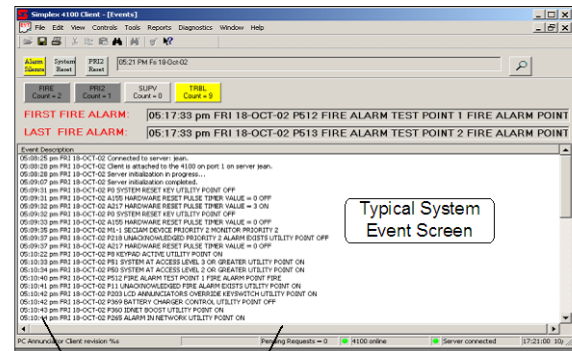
Simplex 4100 Client - [Events]

File Edit View Controls Tools Reports Diagnostics Window Help

Alarm Silence | System Reset | PRI2 Reset | 05:21 PM Fri 18-Oct-02

FIRE Count = 2 | PRI2 Count = 1 | SUPV Count = 0 | TRBL Count = 9

FIRST FIRE ALARM: 05:17:33 pm FRI 18-OCT-02 P512 FIRE ALARM TEST POINT 1 FIRE ALARM POINT

LAST FIRE ALARM: 05:17:33 pm FRI 18-OCT-02 P513 FIRE ALARM TEST POINT 2 FIRE ALARM POINT

Event Description

05:08:25 pm FRI 18-OCT-02 Connected to server: jean.
05:08:28 pm FRI 18-OCT-02 Client is attached to the 4100 on port 1 on server jean.
05:08:28 pm FRI 18-OCT-02 Server initialization in progress...
05:09:07 pm FRI 18-OCT-02 Server initialization completed.
05:09:31 pm FRI 18-OCT-02 P0 SYSTEM RESET KEY UTILITY POINT OFF
05:09:31 pm FRI 18-OCT-02 A155 HARDWARE RESET PULSE TIMER VALUE = 0 OFF
05:09:32 pm FRI 18-OCT-02 A217 HARDWARE RESET PULSE TIMER VALUE = 3 ON
05:09:32 pm FRI 18-OCT-02 P0 SYSTEM RESET KEY UTILITY POINT OFF
05:09:33 pm FRI 18-OCT-02 A155 HARDWARE RESET PULSE TIMER VALUE = 0 OFF
05:09:35 pm FRI 18-OCT-02 M1-1 SECIAM DEVICE PRIORITY 2 MONITOR PRIORITY 2
05:09:37 pm FRI 18-OCT-02 P218 UNACKNOWLEDGED PRIORITY 2 ALARM EXISTS UTILITY POINT OFF
05:09:37 pm FRI 18-OCT-02 A217 HARDWARE RESET PULSE TIMER VALUE = 0 OFF
05:10:22 pm FRI 18-OCT-02 P8 KEYPAD ACTIVE UTILITY POINT ON
05:10:33 pm FRI 18-OCT-02 P51 SYSTEM AT ACCESS LEVEL 3 OR GREATER UTILITY POINT ON
05:10:34 pm FRI 18-OCT-02 P50 SYSTEM AT ACCESS LEVEL 2 OR GREATER UTILITY POINT ON
05:10:40 pm FRI 18-OCT-02 P512 FIRE ALARM TEST POINT 1 FIRE ALARM POINT FIRE
05:10:41 pm FRI 18-OCT-02 P11 UNACKNOWLEDGED FIRE ALARM EXISTS UTILITY POINT ON
05:10:42 pm FRI 18-OCT-02 P203 LCD ANNUNCIATORS OVERRIDE KEYSWITCH UTILITY POINT ON
05:10:42 pm FRI 18-OCT-02 P369 BATTERY CHARGER CONTROL UTILITY POINT OFF
05:10:43 pm FRI 18-OCT-02 P360 IDNET BOOST UTILITY POINT ON
05:10:44 pm FRI 18-OCT-02 P265 ALARM IN NETWORK UTILITY POINT ON

Typical System Event Screen

PC Annunciator Client revision %s | Pending Requests = 0 | 4100 online | Server connected | 17:21:00 | 10